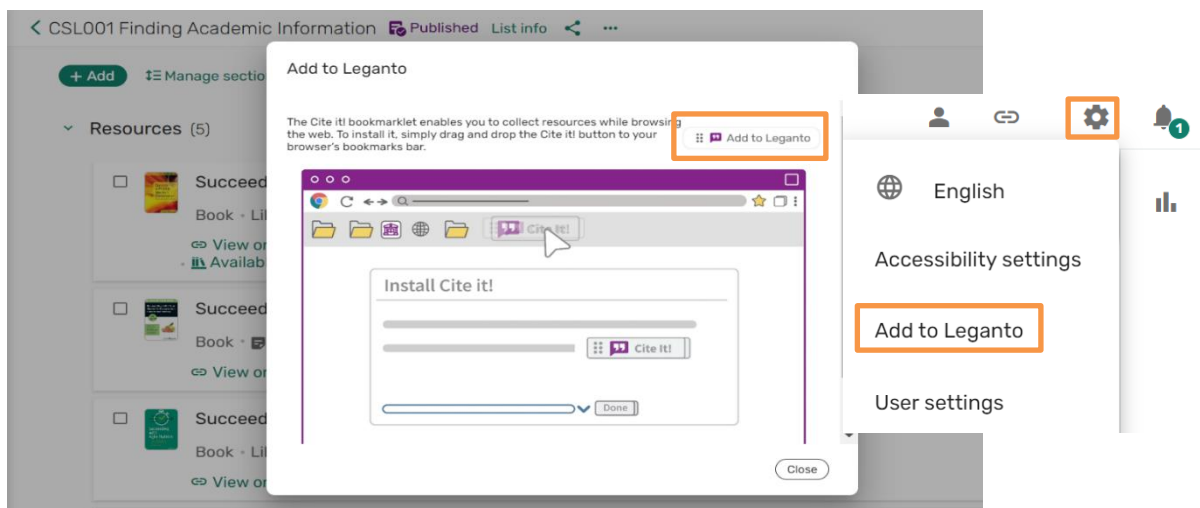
< CSL001 Finding Academic Information Published List info

+ Add Manage sectio

Resources (5)

Succeed
Book • Li
View o
Availab

Succeed
Book •
View o

Succeed
Book • Li
View o

Add to Leganto

The Cite it! bookmarklet enables you to collect resources while browsing the web. To install it, simply drag and drop the Cite it! button to your browser's bookmarks bar.

Add to Leganto

Cite it!

Install Cite it!

Cite it!

Done

Close

1

English

Accessibility settings

Add to Leganto

User settings